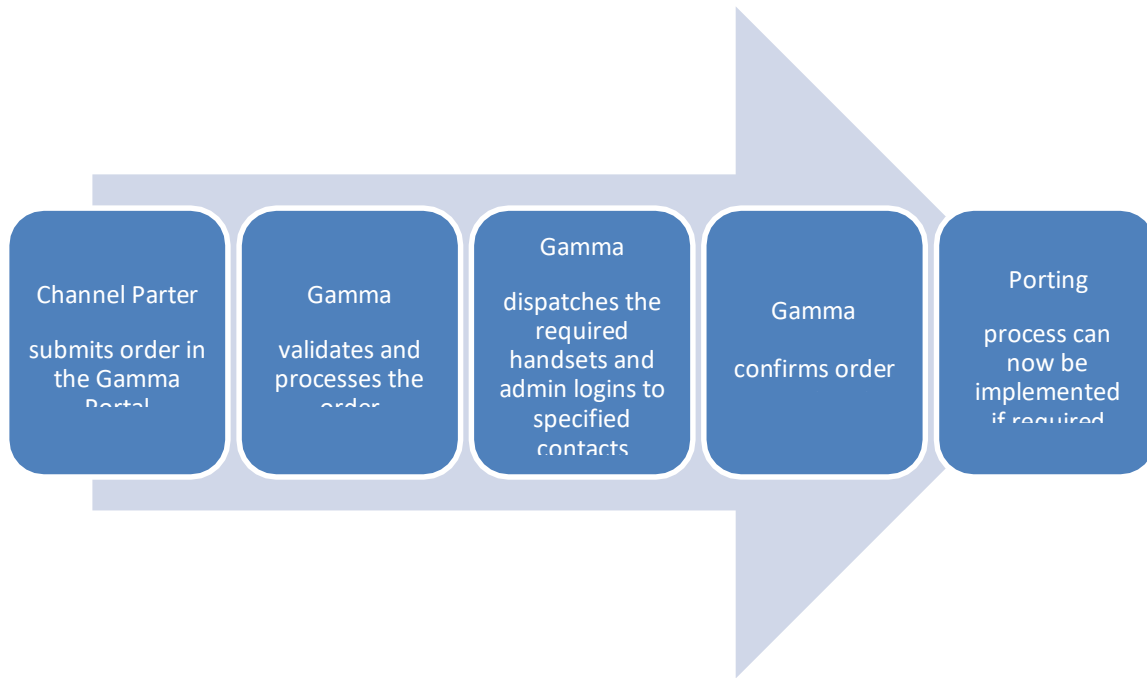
Channel Parter

submits order in the Gamma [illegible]

Gamma

validates and processes the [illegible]

Gamma

dispatches the required handsets and admin logins to specified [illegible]

Gamma

confirms order

Porting

process can now be implemented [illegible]